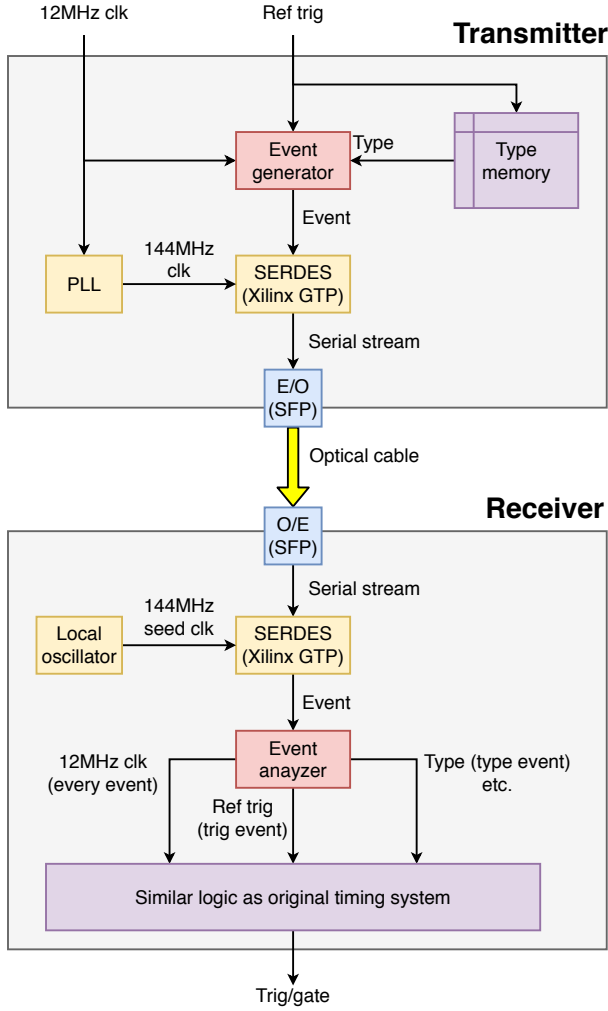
12MHz clk

Ref trig

Transmitter

Event generator

Type

Type memory

Event

PLL

144MHz clk

SERDES (Xilinx GTP)

Serial stream

E/O (SFP)

Optical cable

Receiver

O/E (SFP)

Serial stream

Local oscillator

144MHz seed clk

SERDES (Xilinx GTP)

Event

Event anayzer

12MHz clk (every event)

Ref trig (trig event)

Type (type event) etc.

Similar logic as original timing system

Trig/gate